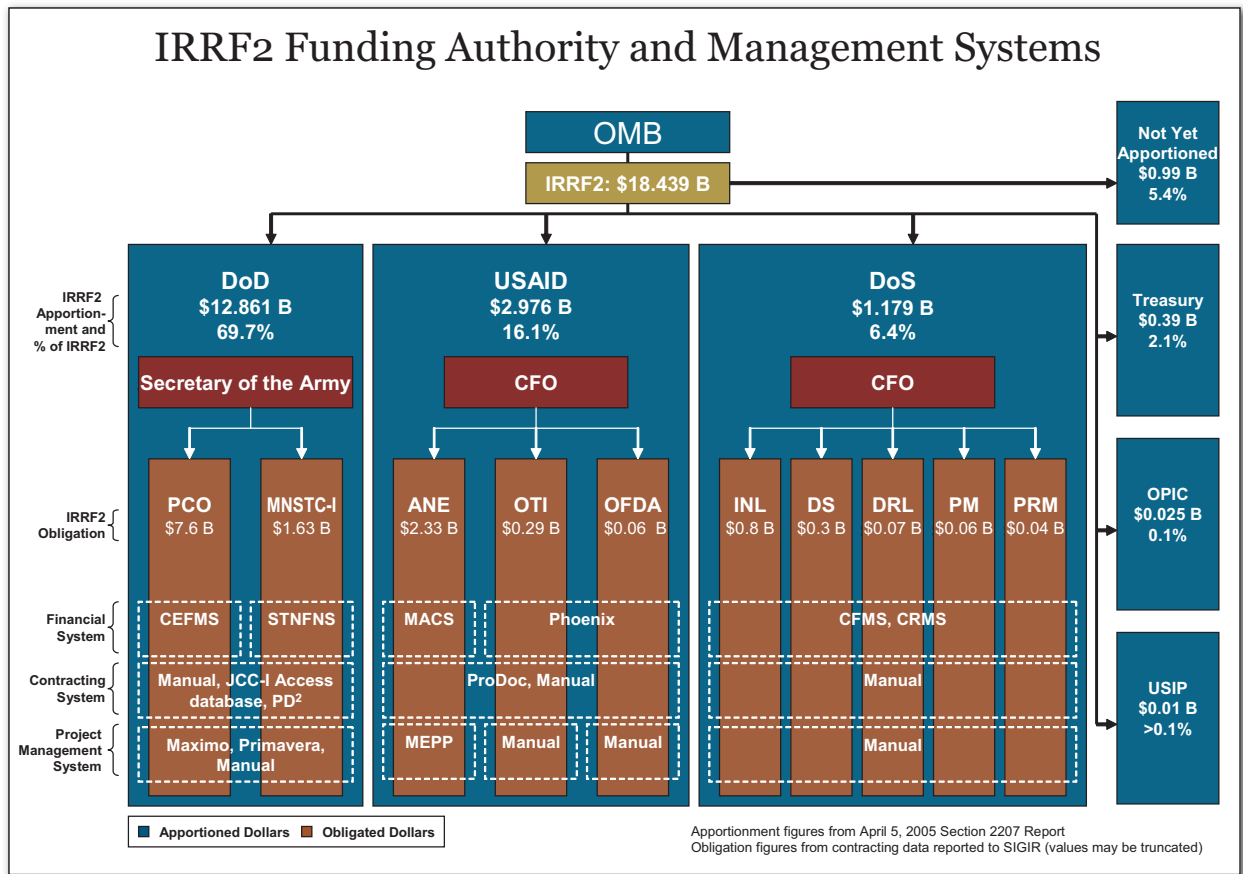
IRRF2 Funding Authority and Management Systems

OMB

IRRF2: $18.439 B

Not Yet Apportioned
$0.99 B
5.4%

IRRF2 Apportionment and % of IRRF2

DoD
$12.861 B
69.7%

USAID
$2.976 B
16.1%

DoS
$1.179 B
6.4%

Treasury
$0.39 B
2.1%

Secretary of the Army

CFO

CFO

IRRF2 Obligation

PCO
$7.6 B

MNSTC-I
$1.63 B

ANE
$2.33 B

OTI
$0.29 B

OFDA
$0.06 B

INL
$0.8 B

DS
$0.3 B

DRL
$0.07 B

PM
$0.06 B

PRM
$0.04 B

OPIC
$0.025 B
0.1%

Financial System

CEFMS

STNFNS

MACS

Phoenix

CFMS, CRMS

Contracting System

Manual, JCC-I Access database, PD$^2$

ProDoc, Manual

Manual

Project Management System

Maximo, Primavera, Manual

MEPP

Manual

Manual

Manual

USIP
$0.01 B
>0.1%

Apportioned Dollars

Obligated Dollars

Apportionment figures from April 5, 2005 Section 2207 Report
Obligation figures from contracting data reported to SIGIR (values may be truncated)